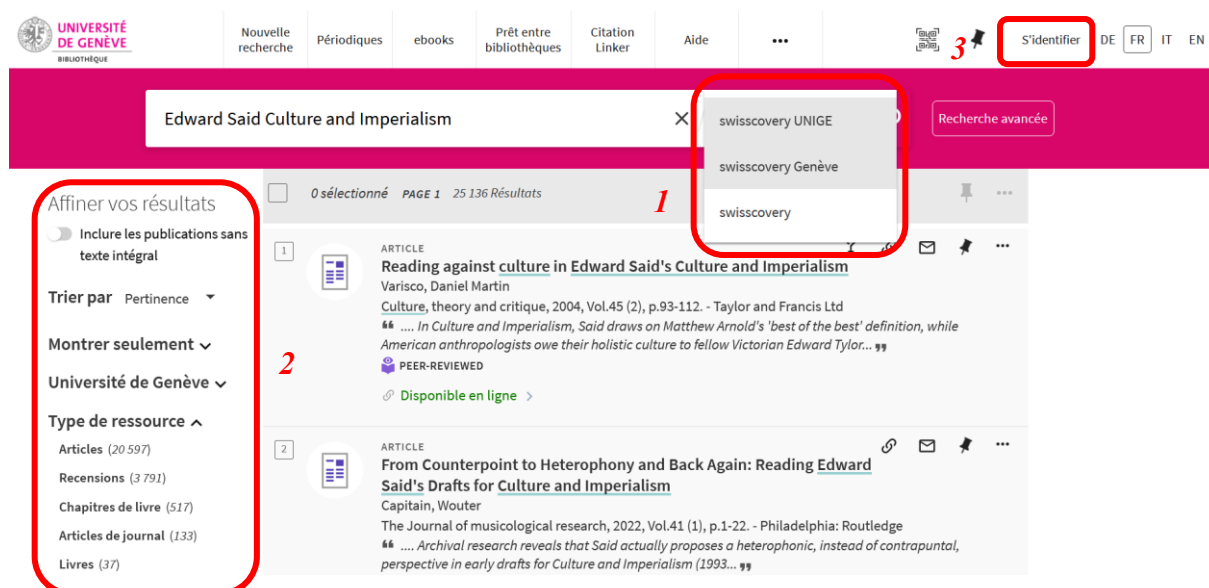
UNIVERSITÉ DE GENÈVE
BIBLIOTHÈQUE

Nouvelle recherche | Périodiques | ebooks | Prêt entre bibliothèques | Citation Linker | Aide | •••

3

S'identifier | DE | FR | IT | EN

Edward Said Culture and Imperialism

swisscovery UNIGE
swisscovery Genève
swisscovery

Recherche avancée

1

0 sélectionné PAGE 1 25 136 Résultats

Affiner vos résultats

Inclure les publications sans texte intégral

Trier par Pertinence

Montrer seulement

Université de Genève

Type de ressource

Articles (20 597)

Recensions (3 791)

Chapitres de livre (517)

Articles de journal (133)

Livres (37)

2

1

ARTICLE

Reading against culture in Edward Said's Culture and Imperialism

Varisco, Daniel Martin

Culture, theory and critique, 2004, Vol.45 (2), p.93-112. - Taylor and Francis Ltd

❝ .... In Culture and Imperialism, Said draws on Matthew Arnold's 'best of the best' definition, while American anthropologists owe their holistic culture to fellow Victorian Edward Tylor... ❞

PEER-REVIEWED

Disponible en ligne >

2

ARTICLE

From Counterpoint to Heterophony and Back Again: Reading Edward Said's Drafts for Culture and Imperialism

Capitain, Wouter

The Journal of musicological research, 2022, Vol.41 (1), p.1-22. - Philadelphia: Routledge

❝ .... Archival research reveals that Said actually proposes a heterophonic, instead of contrapuntal, perspective in early drafts for Culture and Imperialism (1993... ❞